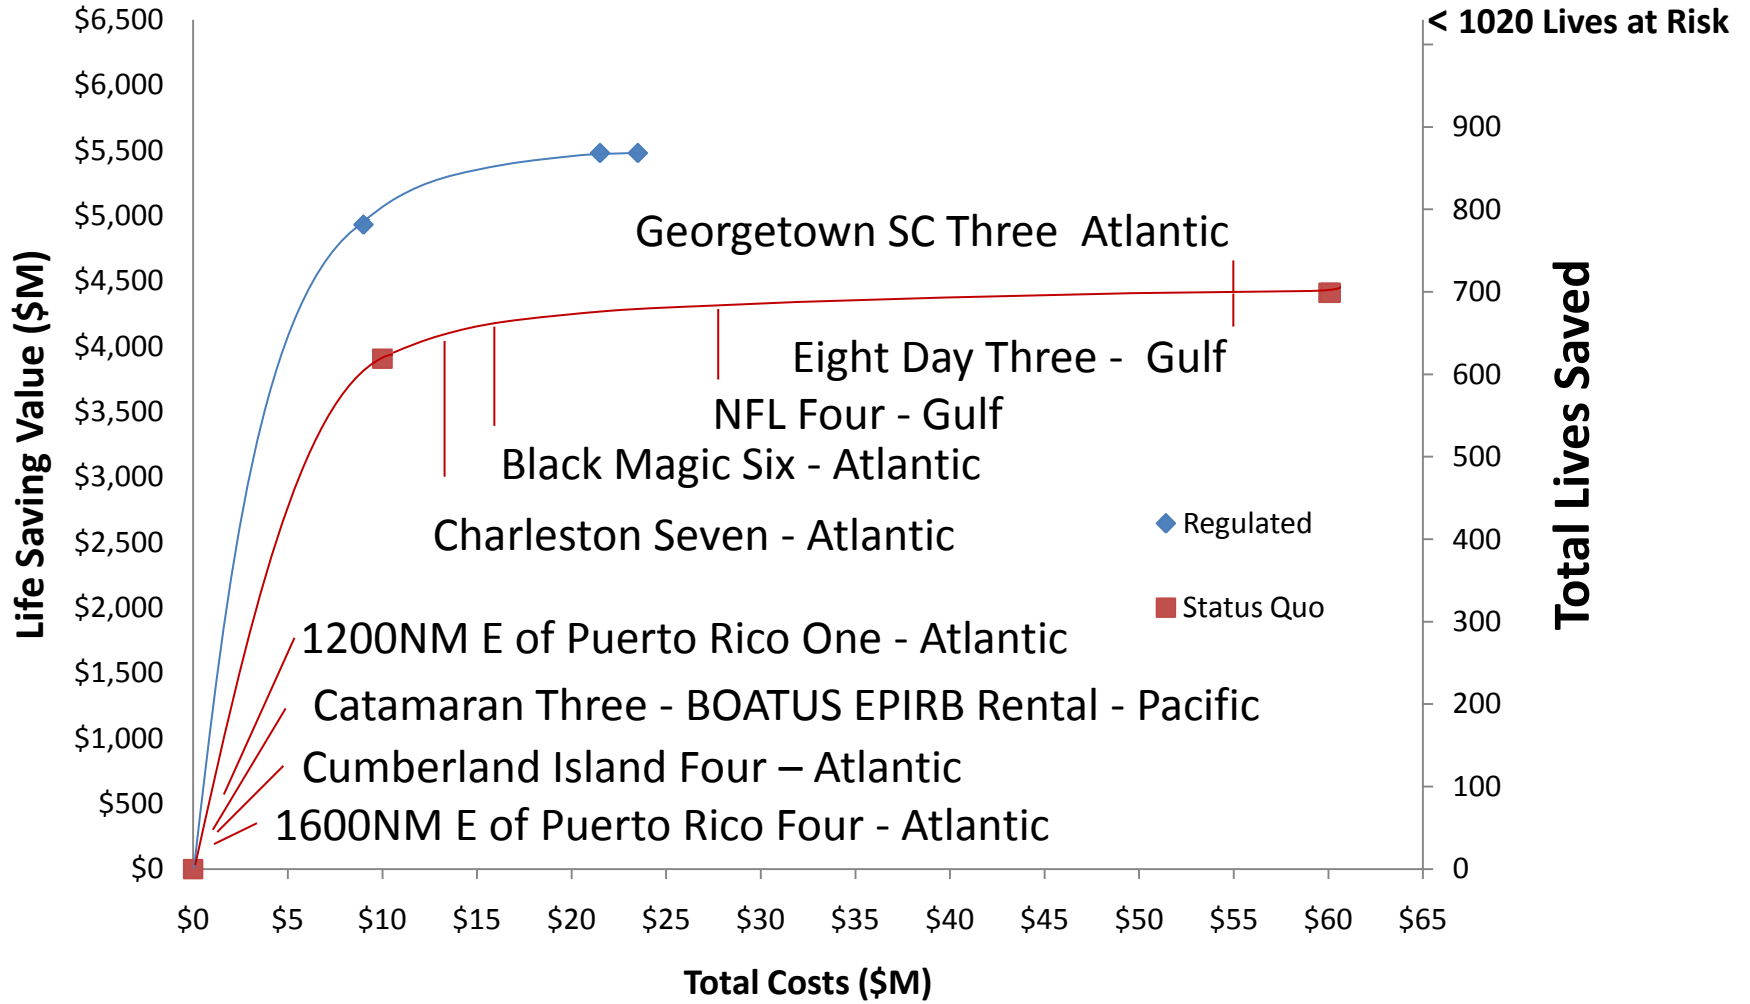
< 1020 Lives at Risk

Life Saving Value ($M)

$6,500
$6,000
$5,500
$5,000
$4,500
$4,000
$3,500
$3,000
$2,500
$2,000
$1,500
$1,000
$500
$0

Total Lives Saved

900
800
700
600
500
400
300
200
100
0

Georgetown SC Three Atlantic

Eight Day Three - Gulf

NFL Four - Gulf

Black Magic Six - Atlantic

Charleston Seven - Atlantic

Regulated

Status Quo

1200NM E of Puerto Rico One - Atlantic

Catamaran Three - BOATUS EPIRB Rental - Pacific

Cumberland Island Four – Atlantic

1600NM E of Puerto Rico Four - Atlantic

$0 $5 $10 $15 $20 $25 $30 $35 $40 $45 $50 $55 $60 $65

Total Costs ($M)